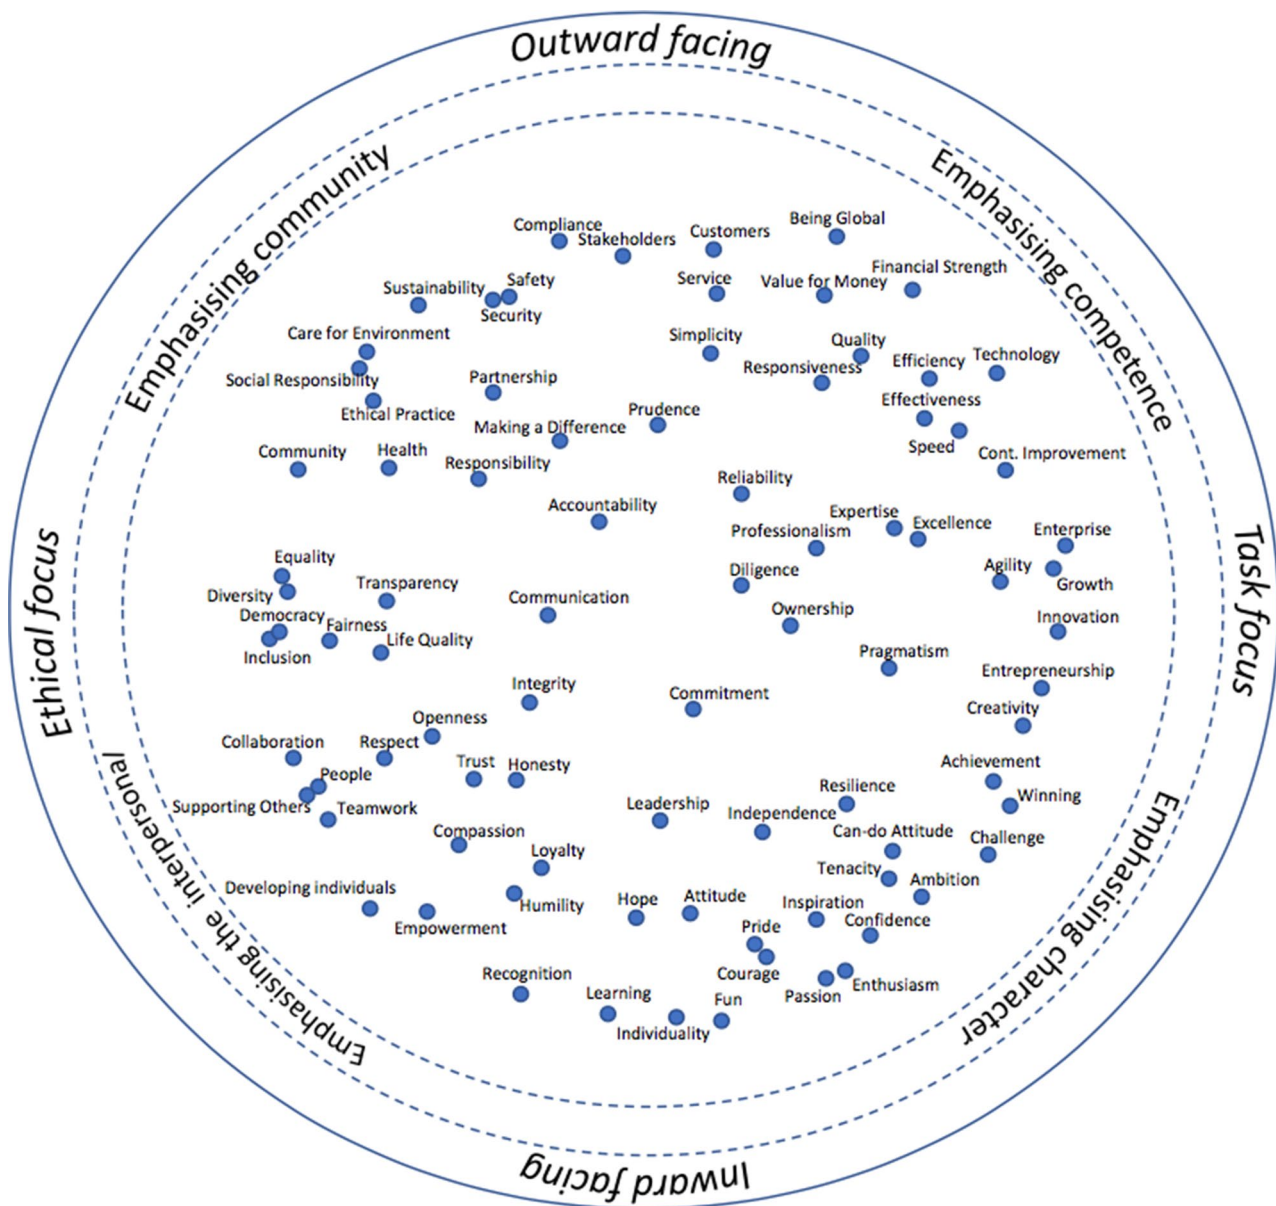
Outward facing

Emphasising community

Emphasising competence

Ethical focus

Task focus

Emphasising the interpersonal

Emphasising character

Inward facing

Compliance
Stakeholders
Customers
Being Global
Sustainability
Safety
Security
Service
Value for Money
Financial Strength
Care for Environment
Simplicity
Quality
Efficiency
Technology
Social Responsibility
Partnership
Responsiveness
Effectiveness
Ethical Practice
Prudence
Making a Difference
Speed
Cont. Improvement
Community
Health
Responsibility
Reliability
Accountability
Expertise
Excellence
Professionalism
Enterprise
Equality
Diligence
Agility
Growth
Diversity
Transparency
Communication
Democracy
Fairness
Ownership
Innovation
Life Quality
Inclusion
Pragmatism
Entrepreneurship
Integrity
Commitment
Creativity
Openness
Collaboration
Respect
Achievement
Trust
Honesty
People
Resilience
Winning
Supporting Others
Teamwork
Leadership
Independence
Can-do Attitude
Challenge
Compassion
Loyalty
Tenacity
Ambition
Developing individuals
Hope
Attitude
Inspiration
Humility
Confidence
Empowerment
Pride
Recognition
Courage
Enthusiasm
Learning
Passion
Fun
Individuality